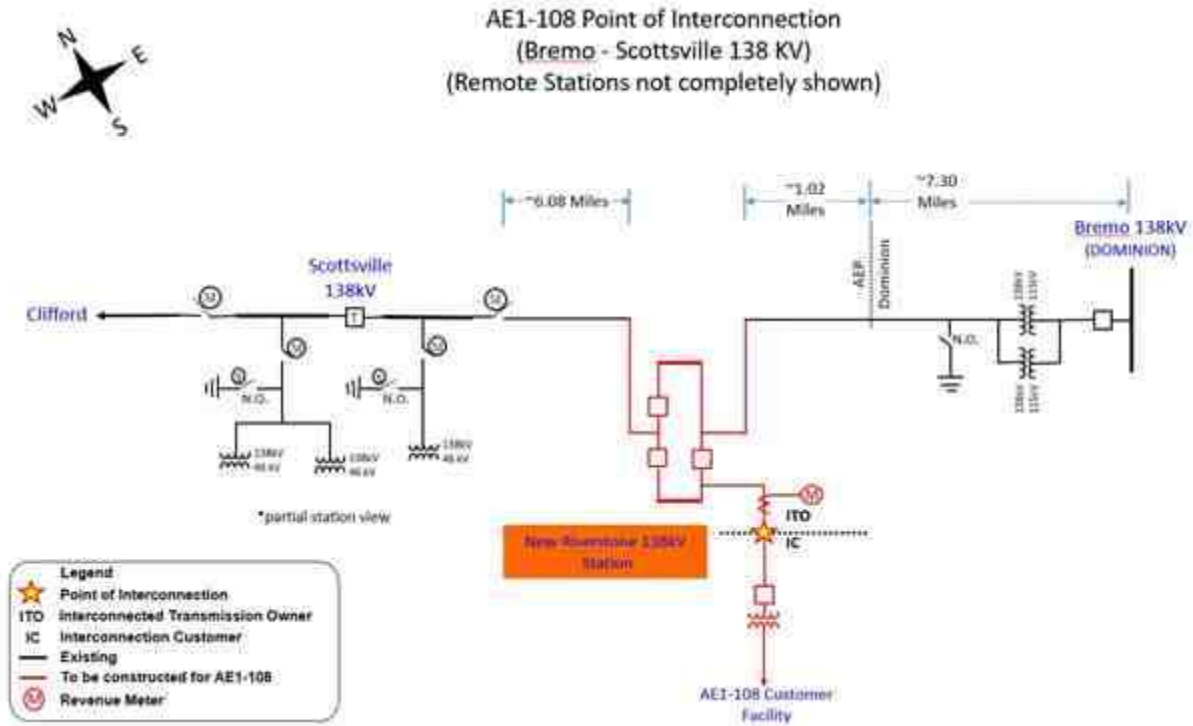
AE1-108 Point of Interconnection
(Bremo - Scottsville 138 KV)
(Remote Stations not completely shown)

N
E
W
S

~6.08 Miles

~1.02 Miles

~7.30 Miles

Bremo 138kV
(DOMINION)

Scottsville
138kV

Clifford

AEP
Dominion

N.O.

N.O.

N.O.

138kV
115kV

138kV
115kV

138kV
46kV

138kV
46kV

138kV
46kV

*partial station view

ITO

IC

New Riverstone 138kV
Station

Legend
Point of Interconnection
ITO Interconnected Transmission Owner
IC Interconnection Customer
Existing
To be constructed for AE1-108
Revenue Meter

AE1-108 Customer
Facility